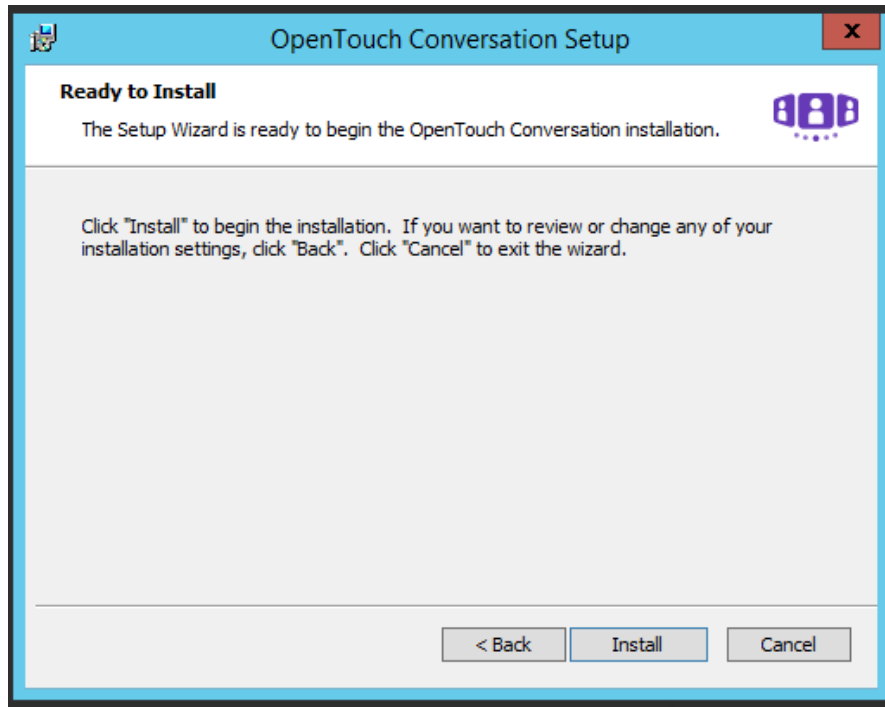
OpenTouch Conversation Setup

x

Ready to Install

The Setup Wizard is ready to begin the OpenTouch Conversation installation.

Click "Install" to begin the installation. If you want to review or change any of your installation settings, click "Back". Click "Cancel" to exit the wizard.

< Back

Install

Cancel